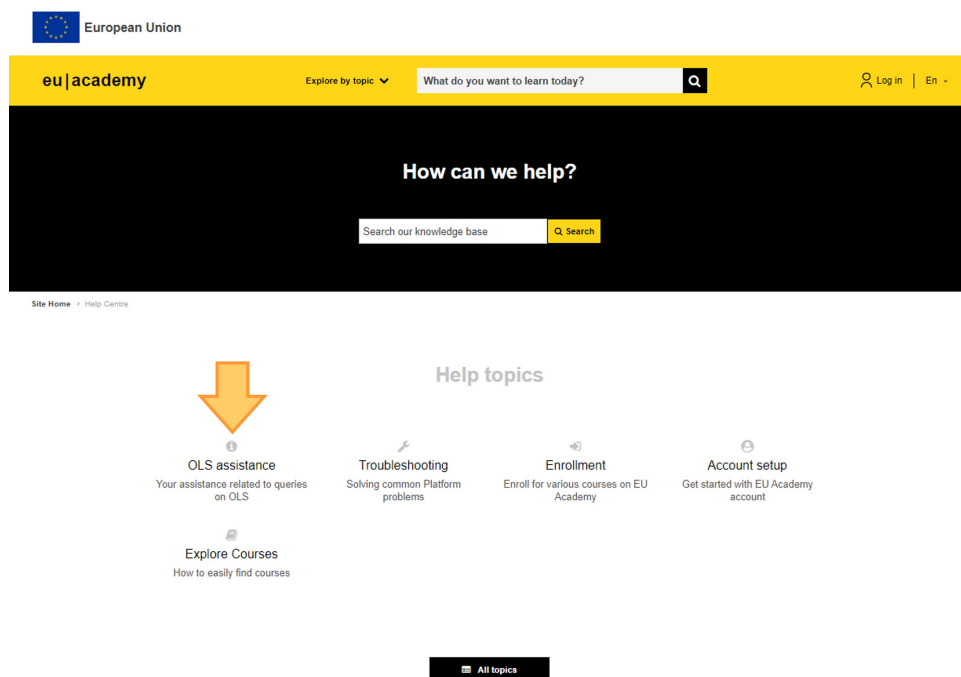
European Union

eu|academy

Explore by topic

What do you want to learn today?

Log in | En

How can we help?

Search our knowledge base

Search

Site Home › Help Centre

Help topics

OLS assistance
Your assistance related to queries on OLS

Troubleshooting
Solving common Platform problems

Enrollment
Enroll for various courses on EU Academy

Account setup
Get started with EU Academy account

Explore Courses
How to easily find courses

All topics